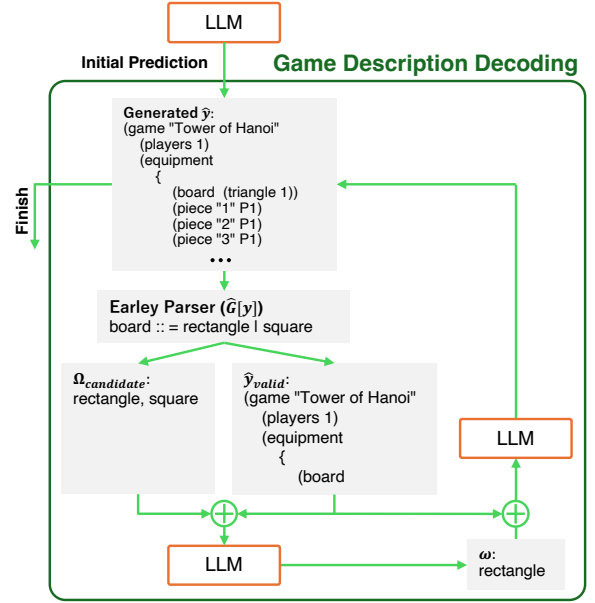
LLM

Initial Prediction

Game Description Decoding

Finish

Generated $\hat{y}$:
(game "Tower of Hanoi"
(players 1)
(equipment
{
(board (triangle 1))
(piece "1" P1)
(piece "2" P1)
(piece "3" P1)
•••

Earley Parser ($\hat{G}[y]$)
board :: = rectangle | square

$\Omega_{candidate}$:
rectangle, square

$\hat{y}_{valid}$:
(game "Tower of Hanoi"
(players 1)
(equipment
{
(board

LLM

LLM

$\omega$:
rectangle